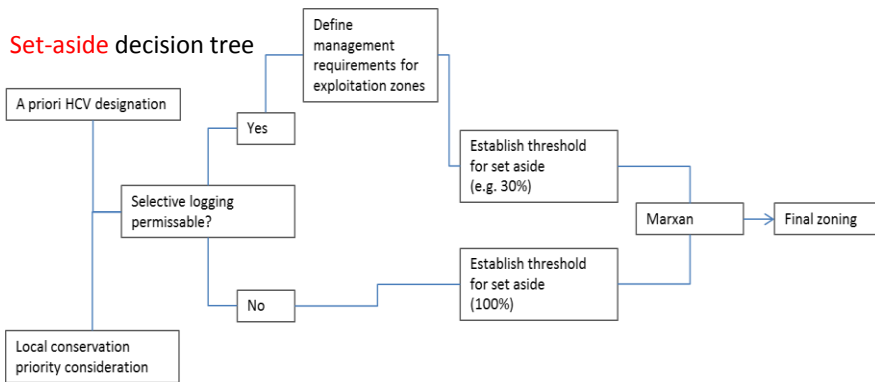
Set-aside decision tree

A priori HCV designation

Local conservation priority consideration

Selective logging permissable?

Yes

No

Define management requirements for exploitation zones

Establish threshold for set aside (e.g. 30%)

Establish threshold for set aside (100%)

Marxan

Final zoning